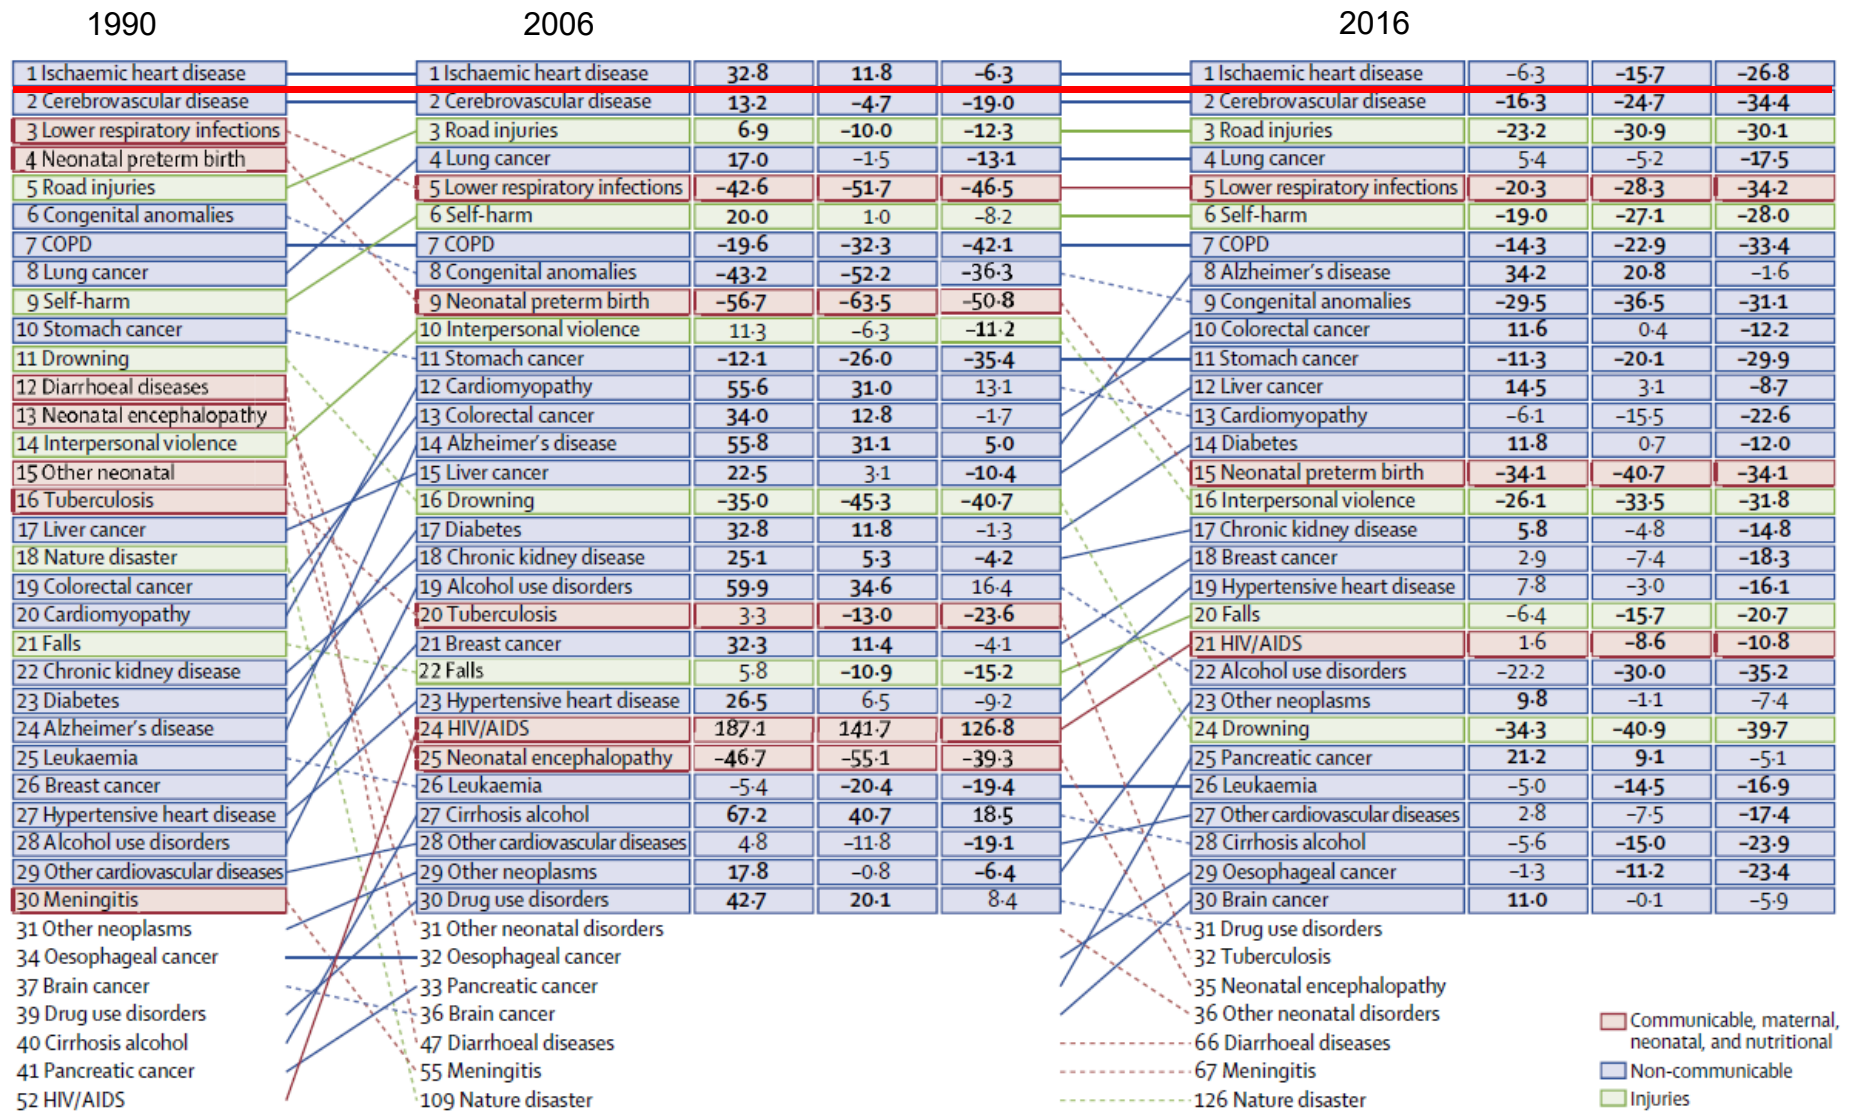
1990

2006

2016

| 1990 |
|---|
| 1 Ischaemic heart disease |
| 2 Cerebrovascular disease |
| 3 Lower respiratory infections |
| 4 Neonatal preterm birth |
| 5 Road injuries |
| 6 Congenital anomalies |
| 7 COPD |
| 8 Lung cancer |
| 9 Self-harm |
| 10 Stomach cancer |
| 11 Drowning |
| 12 Diarrhoeal diseases |
| 13 Neonatal encephalopathy |
| 14 Interpersonal violence |
| 15 Other neonatal |
| 16 Tuberculosis |
| 17 Liver cancer |
| 18 Nature disaster |
| 19 Colorectal cancer |
| 20 Cardiomyopathy |
| 21 Falls |
| 22 Chronic kidney disease |
| 23 Diabetes |
| 24 Alzheimer's disease |
| 25 Leukaemia |
| 26 Breast cancer |
| 27 Hypertensive heart disease |
| 28 Alcohol use disorders |
| 29 Other cardiovascular diseases |
| 30 Meningitis |

31 Other neoplasms
34 Oesophageal cancer
37 Brain cancer
39 Drug use disorders
40 Cirrhosis alcohol
41 Pancreatic cancer
52 HIV/AIDS

| 2006 | | | |
|---|---|---|---|
| 1 Ischaemic heart disease | 32·8 | 11·8 | –6·3 |
| 2 Cerebrovascular disease | 13·2 | –4·7 | –19·0 |
| 3 Road injuries | 6·9 | –10·0 | –12·3 |
| 4 Lung cancer | 17·0 | –1·5 | –13·1 |
| 5 Lower respiratory infections | –42·6 | –51·7 | –46·5 |
| 6 Self-harm | 20·0 | 1·0 | –8·2 |
| 7 COPD | –19·6 | –32·3 | –42·1 |
| 8 Congenital anomalies | –43·2 | –52·2 | –36·3 |
| 9 Neonatal preterm birth | –56·7 | –63·5 | –50·8 |
| 10 Interpersonal violence | 11·3 | –6·3 | –11·2 |
| 11 Stomach cancer | –12·1 | –26·0 | –35·4 |
| 12 Cardiomyopathy | 55·6 | 31·0 | 13·1 |
| 13 Colorectal cancer | 34·0 | 12·8 | –1·7 |
| 14 Alzheimer's disease | 55·8 | 31·1 | 5·0 |
| 15 Liver cancer | 22·5 | 3·1 | –10·4 |
| 16 Drowning | –35·0 | –45·3 | –40·7 |
| 17 Diabetes | 32·8 | 11·8 | –1·3 |
| 18 Chronic kidney disease | 25·1 | 5·3 | –4·2 |
| 19 Alcohol use disorders | 59·9 | 34·6 | 16·4 |
| 20 Tuberculosis | 3·3 | –13·0 | –23·6 |
| 21 Breast cancer | 32·3 | 11·4 | –4·1 |
| 22 Falls | 5·8 | –10·9 | –15·2 |
| 23 Hypertensive heart disease | 26·5 | 6·5 | –9·2 |
| 24 HIV/AIDS | 187·1 | 141·7 | 126·8 |
| 25 Neonatal encephalopathy | –46·7 | –55·1 | –39·3 |
| 26 Leukaemia | –5·4 | –20·4 | –19·4 |
| 27 Cirrhosis alcohol | 67·2 | 40·7 | 18·5 |
| 28 Other cardiovascular diseases | 4·8 | –11·8 | –19·1 |
| 29 Other neoplasms | 17·8 | –0·8 | –6·4 |
| 30 Drug use disorders | 42·7 | 20·1 | 8·4 |

31 Other neonatal disorders
32 Oesophageal cancer
33 Pancreatic cancer
36 Brain cancer
47 Diarrhoeal diseases
55 Meningitis
109 Nature disaster

| 2016 | | | |
|---|---|---|---|
| 1 Ischaemic heart disease | –6·3 | –15·7 | –26·8 |
| 2 Cerebrovascular disease | –16·3 | –24·7 | –34·4 |
| 3 Road injuries | –23·2 | –30·9 | –30·1 |
| 4 Lung cancer | 5·4 | –5·2 | –17·5 |
| 5 Lower respiratory infections | –20·3 | –28·3 | –34·2 |
| 6 Self-harm | –19·0 | –27·1 | –28·0 |
| 7 COPD | –14·3 | –22·9 | –33·4 |
| 8 Alzheimer's disease | 34·2 | 20·8 | –1·6 |
| 9 Congenital anomalies | –29·5 | –36·5 | –31·1 |
| 10 Colorectal cancer | 11·6 | 0·4 | –12·2 |
| 11 Stomach cancer | –11·3 | –20·1 | –29·9 |
| 12 Liver cancer | 14·5 | 3·1 | –8·7 |
| 13 Cardiomyopathy | –6·1 | –15·5 | –22·6 |
| 14 Diabetes | 11·8 | 0·7 | –12·0 |
| 15 Neonatal preterm birth | –34·1 | –40·7 | –34·1 |
| 16 Interpersonal violence | –26·1 | –33·5 | –31·8 |
| 17 Chronic kidney disease | 5·8 | –4·8 | –14·8 |
| 18 Breast cancer | 2·9 | –7·4 | –18·3 |
| 19 Hypertensive heart disease | 7·8 | –3·0 | –16·1 |
| 20 Falls | –6·4 | –15·7 | –20·7 |
| 21 HIV/AIDS | 1·6 | –8·6 | –10·8 |
| 22 Alcohol use disorders | –22·2 | –30·0 | –35·2 |
| 23 Other neoplasms | 9·8 | –1·1 | –7·4 |
| 24 Drowning | –34·3 | –40·9 | –39·7 |
| 25 Pancreatic cancer | 21·2 | 9·1 | –5·1 |
| 26 Leukaemia | –5·0 | –14·5 | –16·9 |
| 27 Other cardiovascular diseases | 2·8 | –7·5 | –17·4 |
| 28 Cirrhosis alcohol | –5·6 | –15·0 | –23·9 |
| 29 Oesophageal cancer | –1·3 | –11·2 | –23·4 |
| 30 Brain cancer | 11·0 | –0·1 | –5·9 |

31 Drug use disorders
32 Tuberculosis
35 Neonatal encephalopathy
36 Other neonatal disorders
66 Diarrhoeal diseases
67 Meningitis
126 Nature disaster

Communicable, maternal, neonatal, and nutritional
Non-communicable
Injuries